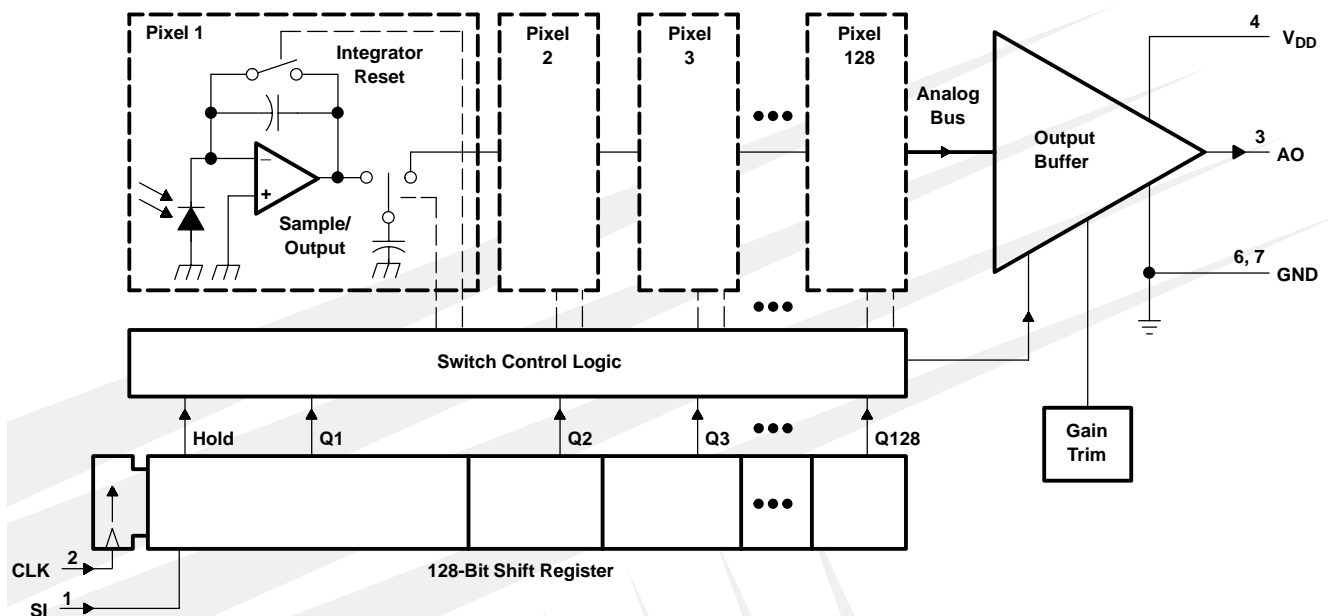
Pixel 1

Integrator Reset

Sample/ Output

Pixel 2

Pixel 3

Pixel 128

Analog Bus

Output Buffer

4 $V_{DD}$

3 AO

6, 7 GND

Switch Control Logic

Hold

Q1

Q2

Q3

Q128

Gain Trim

CLK 2

SI 1

128-Bit Shift Register